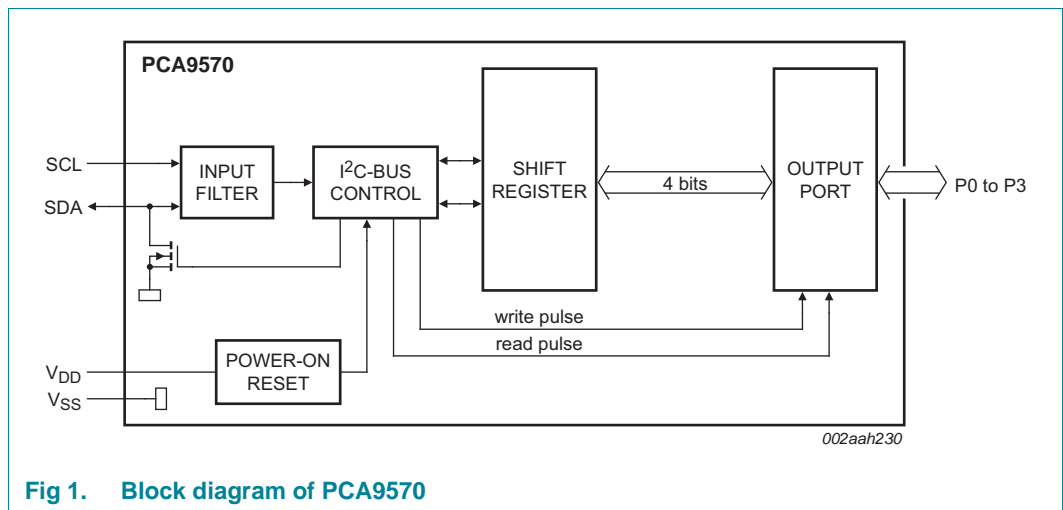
PCA9570

SCL

SDA

INPUT FILTER

$I^2C$-BUS CONTROL

SHIFT REGISTER

4 bits

OUTPUT PORT

P0 to P3

write pulse

read pulse

$V_{DD}$

$V_{SS}$

POWER-ON RESET

002aah230

Fig 1. Block diagram of PCA9570